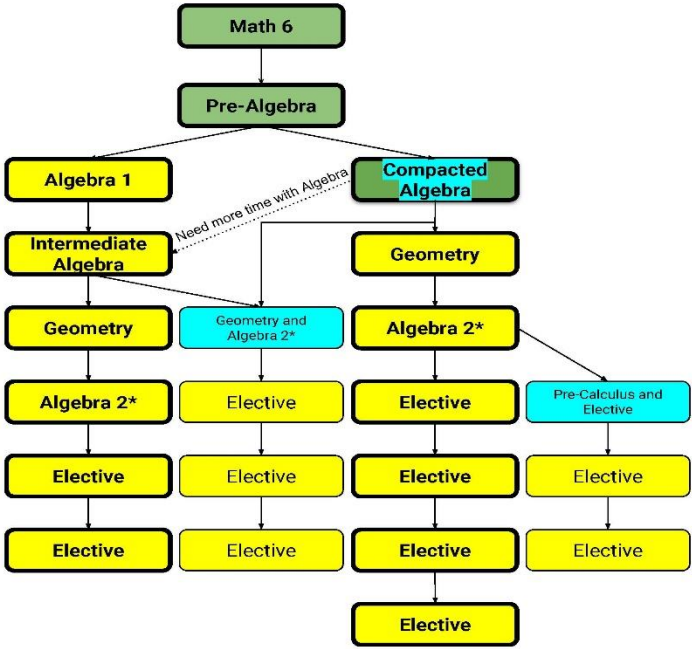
Math 6

Pre-Algebra

Algebra 1

Compacted Algebra

Need more time with Algebra

Intermediate Algebra

Geometry

Geometry

Geometry and Algebra 2*

Algebra 2*

Algebra 2*

Elective

Elective

Pre-Calculus and Elective

Elective

Elective

Elective

Elective

Elective

Elective

Elective

Elective

Elective